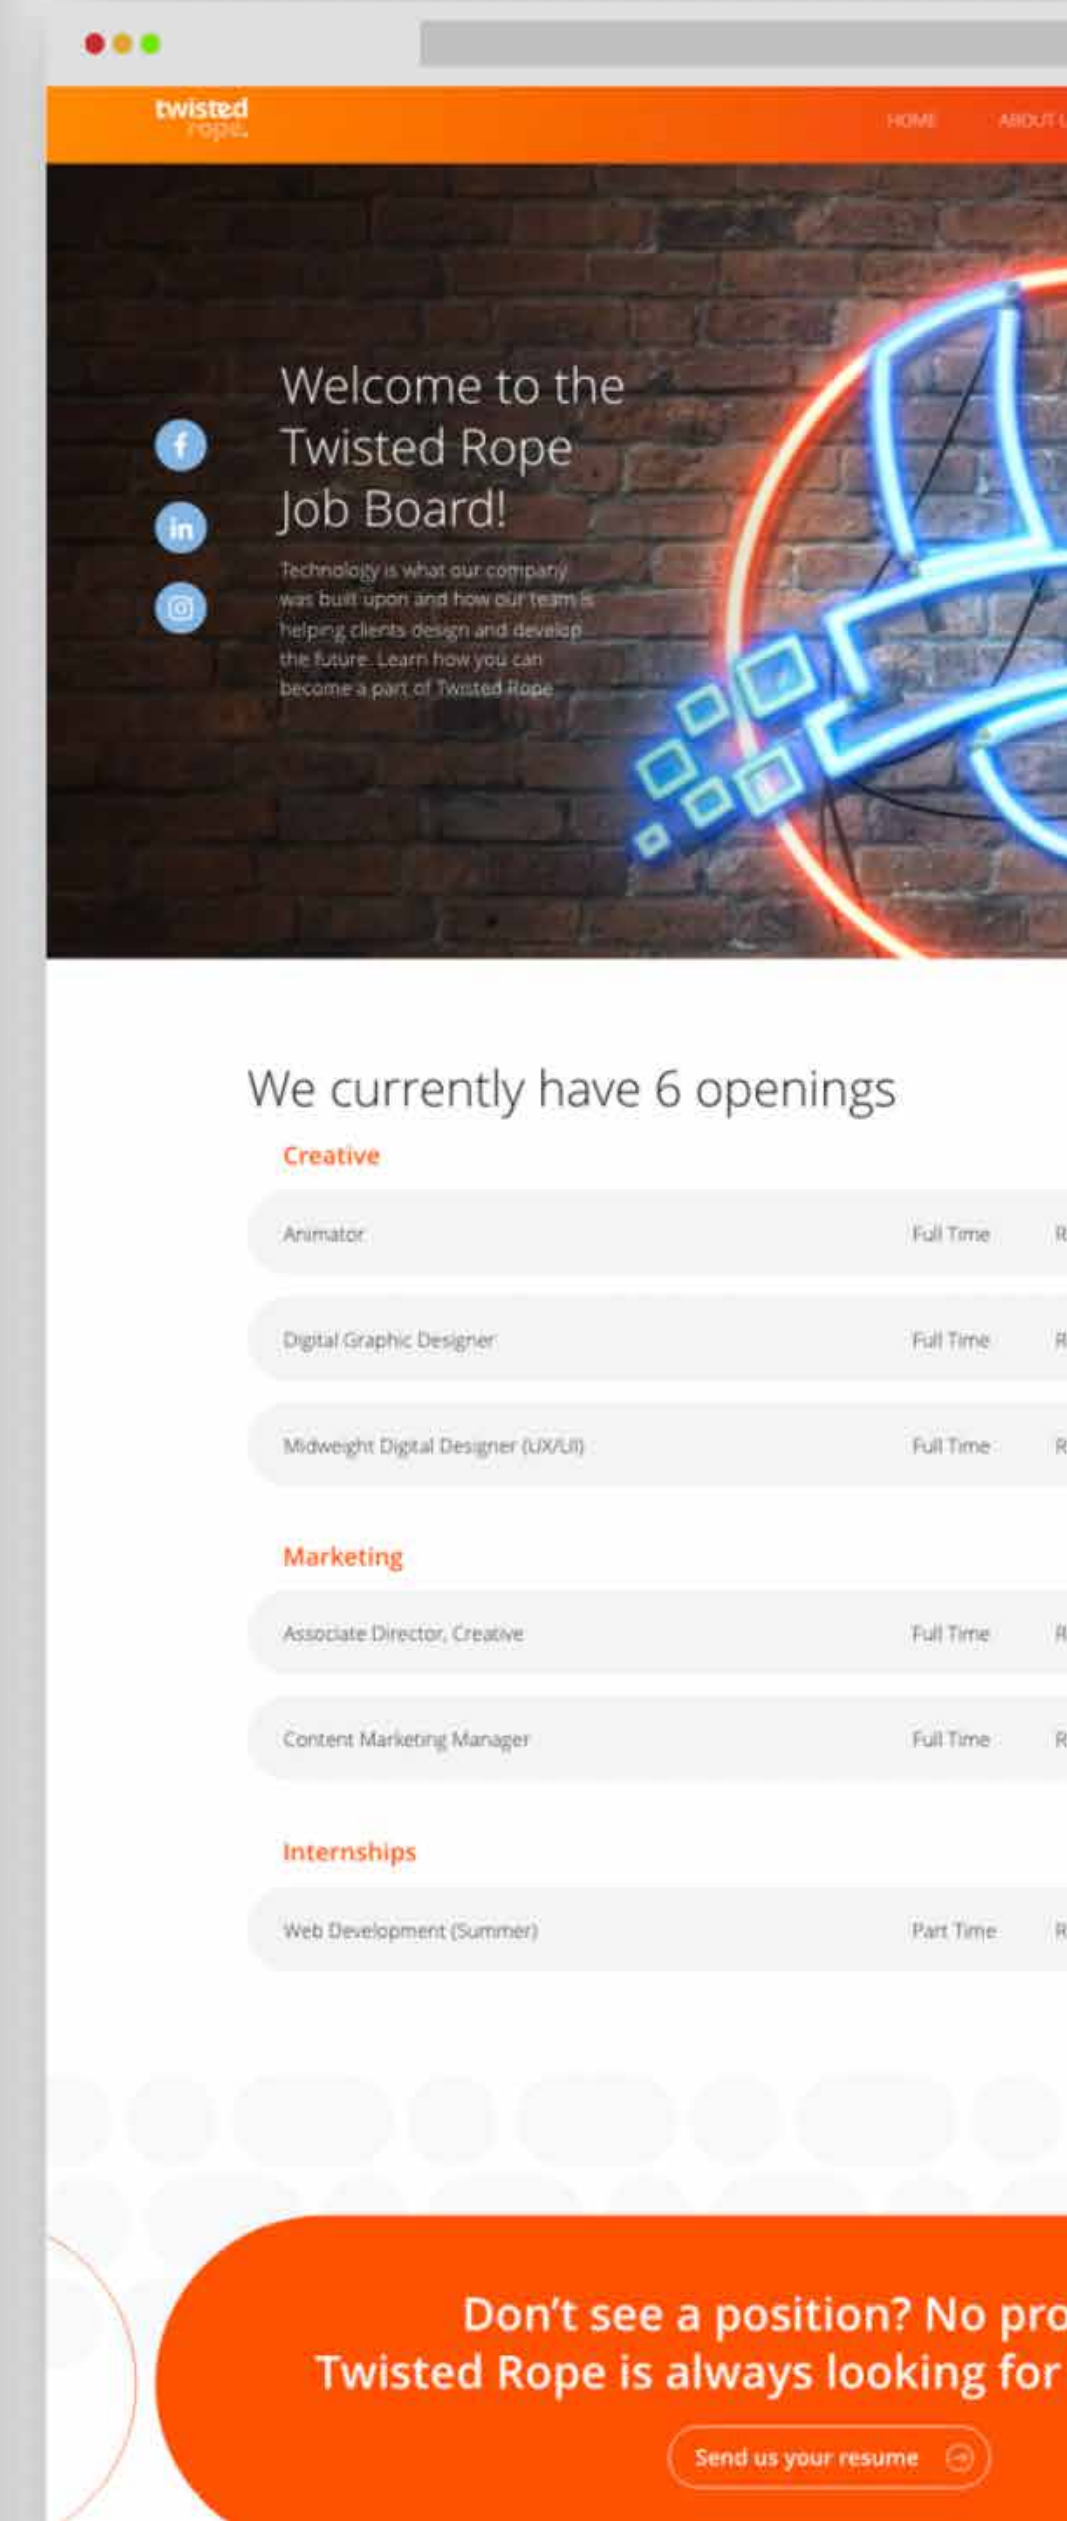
twisted rope.

HOME ABOUT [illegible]

Welcome to the Twisted Rope Job Board!

Technology is what our company was built upon and how our team is helping clients design and develop the future. Learn how you can become a part of Twisted Rope

We currently have 6 openings

Creative

Animator Full Time R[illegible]

Digital Graphic Designer Full Time R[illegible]

Midweight Digital Designer (UX/UI) Full Time R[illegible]

Marketing

Associate Director, Creative Full Time R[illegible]

Content Marketing Manager Full Time R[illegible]

Internships

Web Development (Summer) Part Time R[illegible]

Don't see a position? No pro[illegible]
Twisted Rope is always looking for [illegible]

Send us your resume